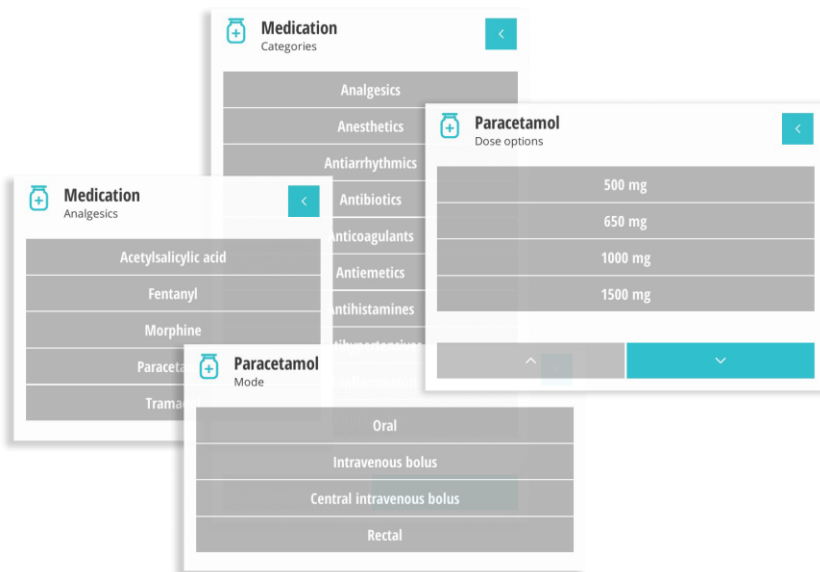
Medication
Categories

Analgesics

Anesthetics

Antiarrhythmics

Antibiotics

Anticoagulants

Antiemetics

Antihistamines

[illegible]

Paracetamol
Dose options

500 mg

650 mg

1000 mg

1500 mg

Medication
Analgesics

Acetylsalicylic acid

Fentanyl

Morphine

Paraceta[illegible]

Tramad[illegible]

Paracetamol
Mode

Oral

Intravenous bolus

Central intravenous bolus

Rectal